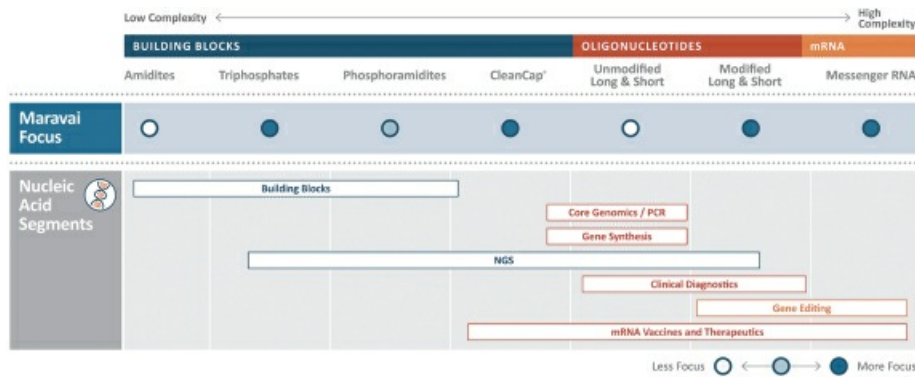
Low Complexity ⟵⟶ High Complexity

BUILDING BLOCKS | OLIGONUCLEOTIDES | mRNA

Amidites | Triphosphates | Phosphoramidites | CleanCap® | Unmodified Long & Short | Modified Long & Short | Messenger RNA

Maravai Focus

Nucleic Acid Segments

Building Blocks

Core Genomics / PCR

Gene Synthesis

NGS

Clinical Diagnostics

Gene Editing

mRNA Vaccines and Therapeutics

Less Focus ⟵⟶ More Focus